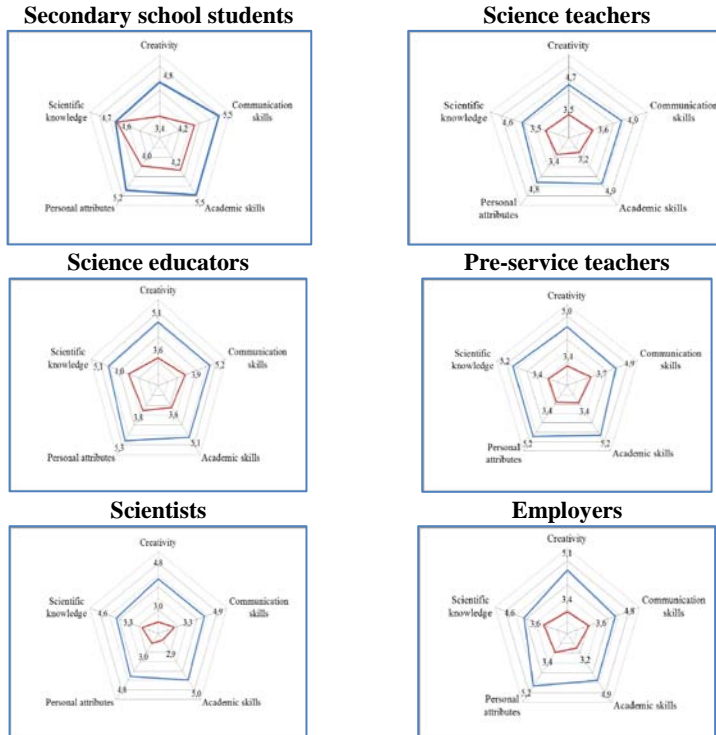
Secondary school students

Creativity
4,8
3,4
Communication skills
5,5
4,2
Scientific knowledge
4,7
3,6
4,0
3,2
Personal attributes
5,2
5,5
Academic skills

Science teachers

Creativity
4,7
3,5
Communication skills
4,0
3,6
Scientific knowledge
4,6
3,5
3,4
3,2
Personal attributes
4,8
4,0
Academic skills

Science educators

Creativity
5,1
3,6
Communication skills
5,2
3,9
Scientific knowledge
5,1
3,0
3,8
3,6
Personal attributes
5,3
5,1
Academic skills

Pre-service teachers

Creativity
5,0
3,1
Communication skills
4,9
3,7
Scientific knowledge
5,2
3,4
3,4
3,4
Personal attributes
5,2
5,2
Academic skills

Scientists

Creativity
4,8
3,0
Communication skills
4,9
3,3
Scientific knowledge
4,6
3,3
3,0
2,9
Personal attributes
4,6
5,0
Academic skills

Employers

Creativity
5,1
3,4
Communication skills
4,8
3,6
Scientific knowledge
4,6
3,6
3,4
3,2
Personal attributes
5,2
4,9
Academic skills